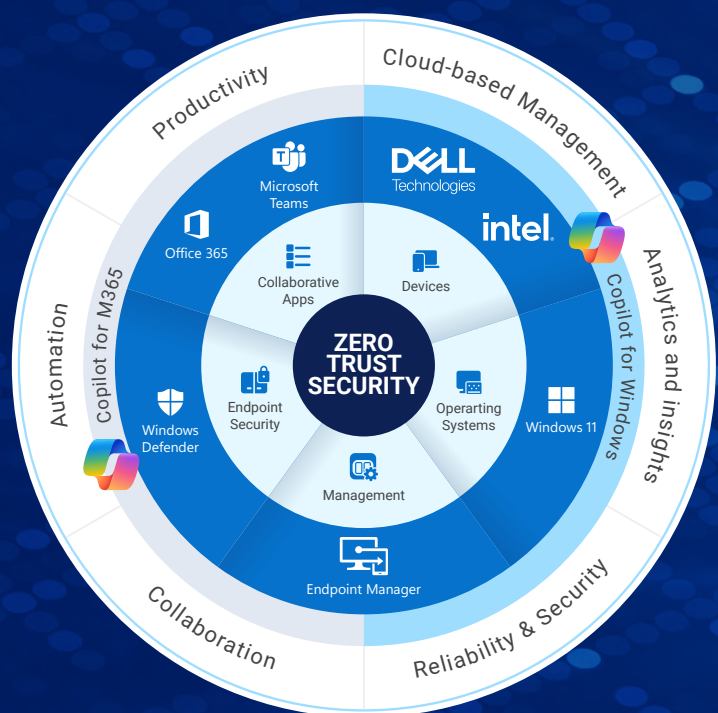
Productivity

Cloud-based Management

Analytics and insights

Reliability & Security

Collaboration

Automation

Copilot for M365

Copilot for Windows

Microsoft Teams

DELL Technologies

intel

Office 365

Windows Defender

Windows 11

Endpoint Manager

Collaborative Apps

Devices

Endpoint Security

Operarting Systems

Management

ZERO TRUST SECURITY